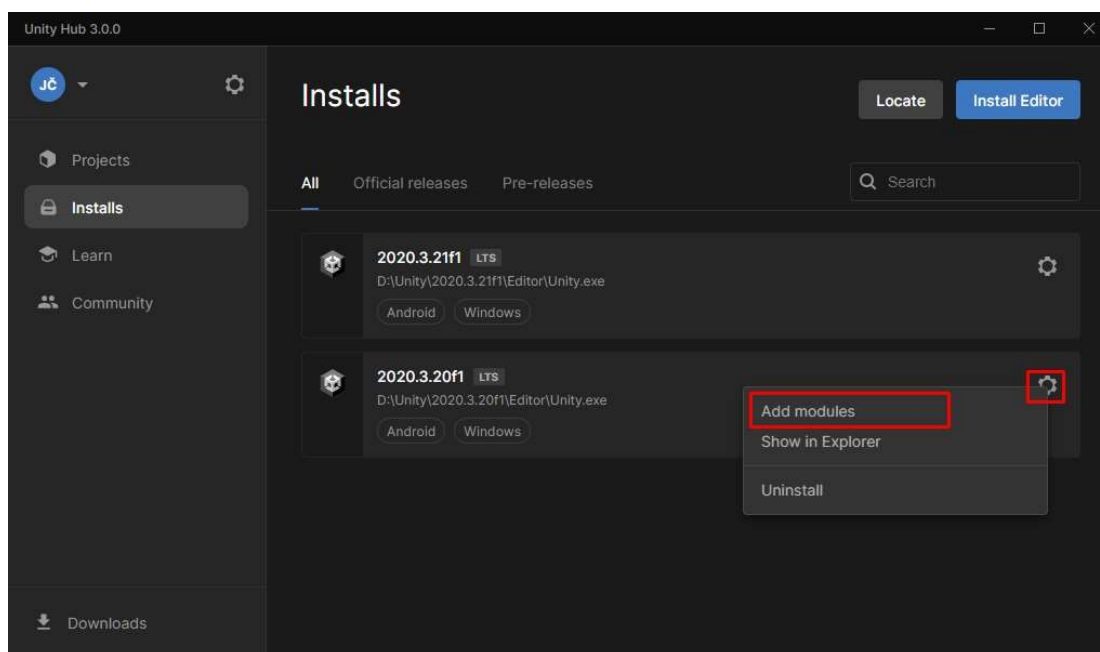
Unity Hub 3.0.0

JČ

Projects

Installs

Learn

Community

Downloads

Installs

Locate

Install Editor

All

Official releases

Pre-releases

Search

2020.3.21f1 LTS

D:\Unity\2020.3.21f1\Editor\Unity.exe

Android

Windows

2020.3.20f1 LTS

D:\Unity\2020.3.20f1\Editor\Unity.exe

Android

Windows

Add modules

Show in Explorer

Uninstall